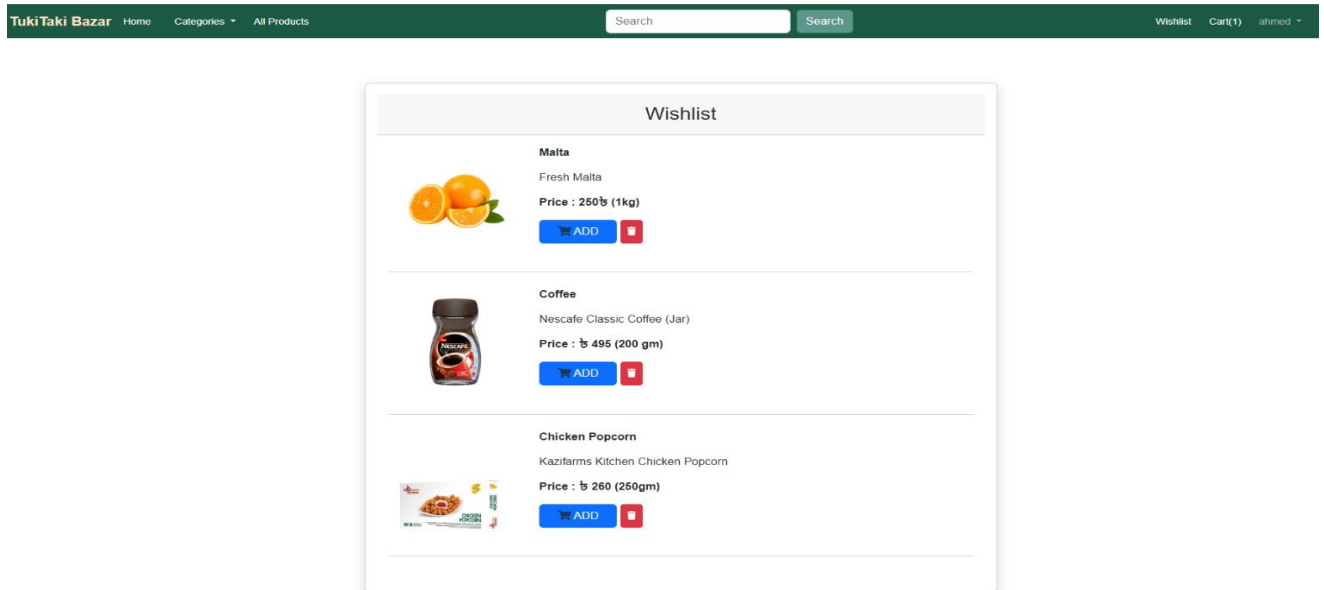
TukiTaki Bazar Home Categories All Products Search Search Wishlist Cart(1) ahmed

Wishlist

Malta

Fresh Malta

Price : 250৳ (1kg)

ADD

Coffee

NESCAFE

Nescafe Classic Coffee (Jar)

Price : ৳ 495 (200 gm)

ADD

Chicken Popcorn

CHICKEN POPCORN

Kazifarms Kitchen Chicken Popcorn

Price : ৳ 260 (250gm)

ADD